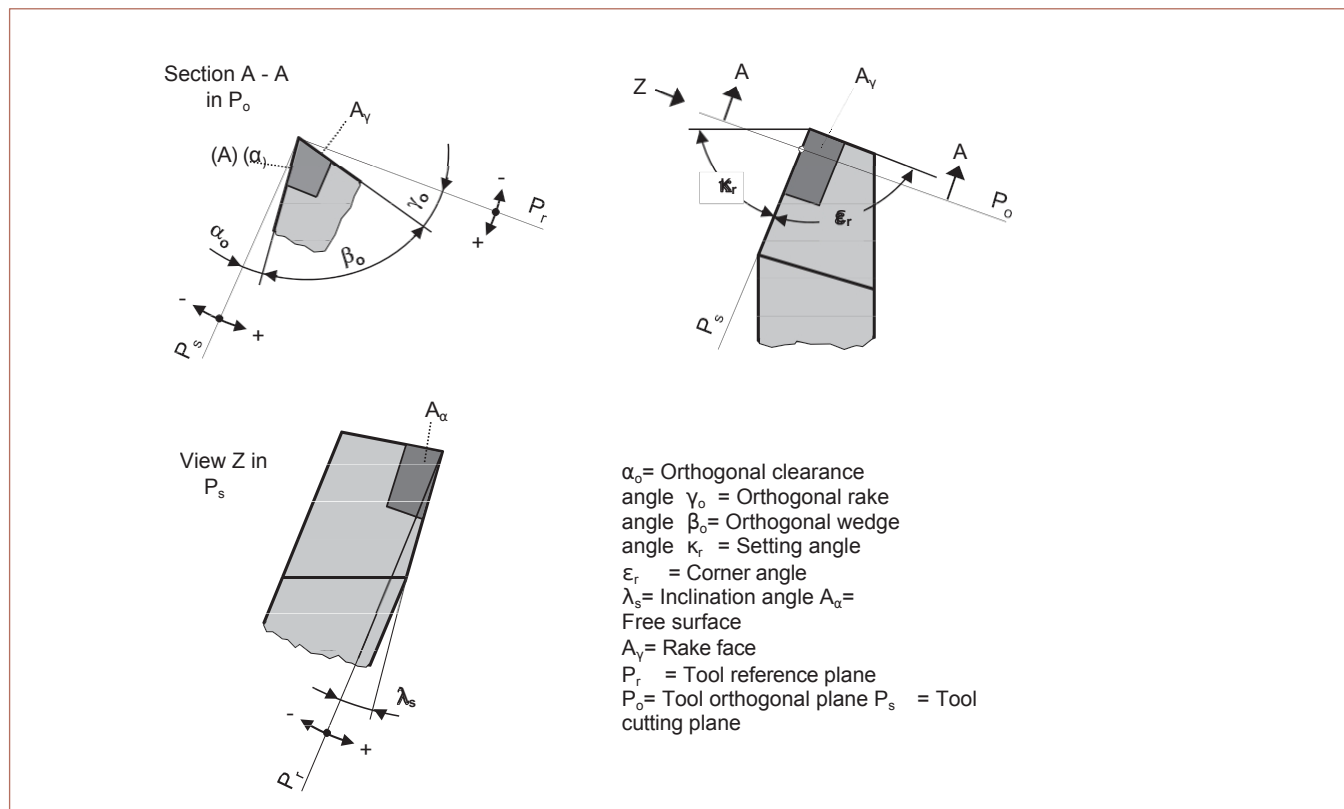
Section A - A
in $P_o$

$A_\gamma$

(A) ($\alpha$)

$\gamma_o$

-

+

$P_r$

$\alpha_o$

$\beta_o$

-

+

$P_s$

Z

A

$A_\gamma$

$\kappa_r$

$\varepsilon_r$

A

$P_o$

$P_s$

$A_\alpha$

View Z in
$P_s$

$\lambda_s$

-

+

$P_r$

$\alpha_o$= Orthogonal clearance angle $\gamma_o$ = Orthogonal rake angle $\beta_o$= Orthogonal wedge angle $\kappa_r$ = Setting angle
$\varepsilon_r$ = Corner angle
$\lambda_s$= Inclination angle $A_\alpha$= Free surface
$A_\gamma$= Rake face
$P_r$ = Tool reference plane
$P_o$= Tool orthogonal plane $P_s$ = Tool cutting plane